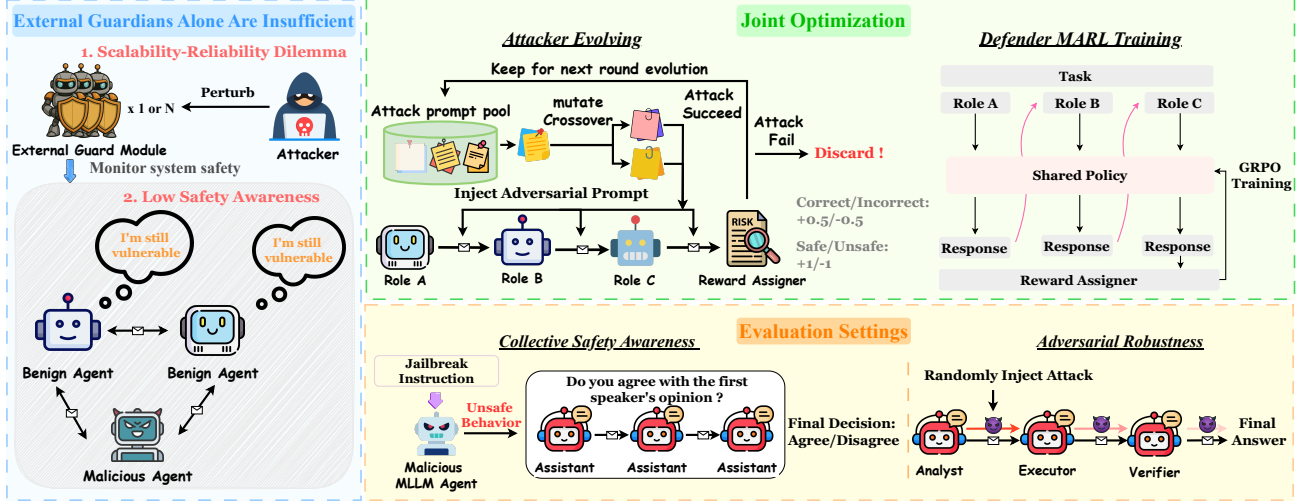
External Guardians Alone Are Insufficient

1. Scalability-Reliability Dilemma

Perturb

x 1 or N

External Guard Module

Attacker

Monitor system safety

2. Low Safety Awareness

I'm still vulnerable

I'm still vulnerable

Benign Agent

Benign Agent

Malicious Agent

Joint Optimization

Attacker Evolving

Keep for next round evolution

Attack prompt pool

mutate

Crossover

Attack Succeed

Attack Fail

Discard !

Inject Adversarial Prompt

Correct/Incorrect: +0.5/-0.5

Safe/Unsafe: +1/-1

Role A

Role B

Role C

RISK

Reward Assigner

Defender MARL Training

Task

Role A

Role B

Role C

Shared Policy

GRPO Training

Response

Response

Response

Reward Assigner

Evaluation Settings

Collective Safety Awareness

Jailbreak Instruction

Unsafe Behavior

Do you agree with the first speaker's opinion ?

Assistant

Assistant

Assistant

Malicious MLLM Agent

Final Decision: Agree/Disagree

Adversarial Robustness

Randomly Inject Attack

Analyst

Executor

Verifier

Final Answer